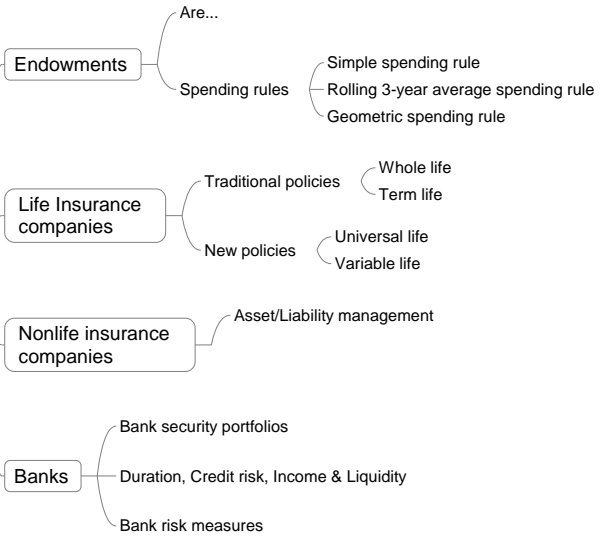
Endowments
Are...
Spending rules
Simple spending rule
Rolling 3-year average spending rule
Geometric spending rule

Life Insurance companies
Traditional policies
Whole life
Term life
New policies
Universal life
Variable life

Nonlife insurance companies
Asset/Liability management

Banks
Bank security portfolios
Duration, Credit risk, Income & Liquidity
Bank risk measures